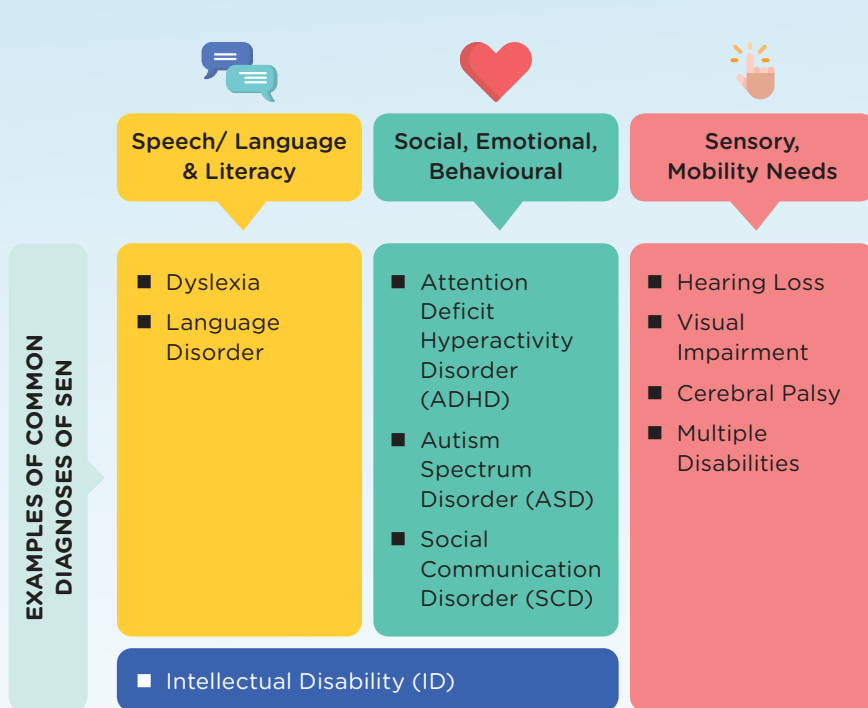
Speech/ Language & Literacy

Social, Emotional, Behavioural

Sensory, Mobility Needs

EXAMPLES OF COMMON DIAGNOSES OF SEN

- Dyslexia
- Language Disorder

- Attention Deficit Hyperactivity Disorder (ADHD)
- Autism Spectrum Disorder (ASD)
- Social Communication Disorder (SCD)

- Hearing Loss
- Visual Impairment
- Cerebral Palsy
- Multiple Disabilities

- Intellectual Disability (ID)